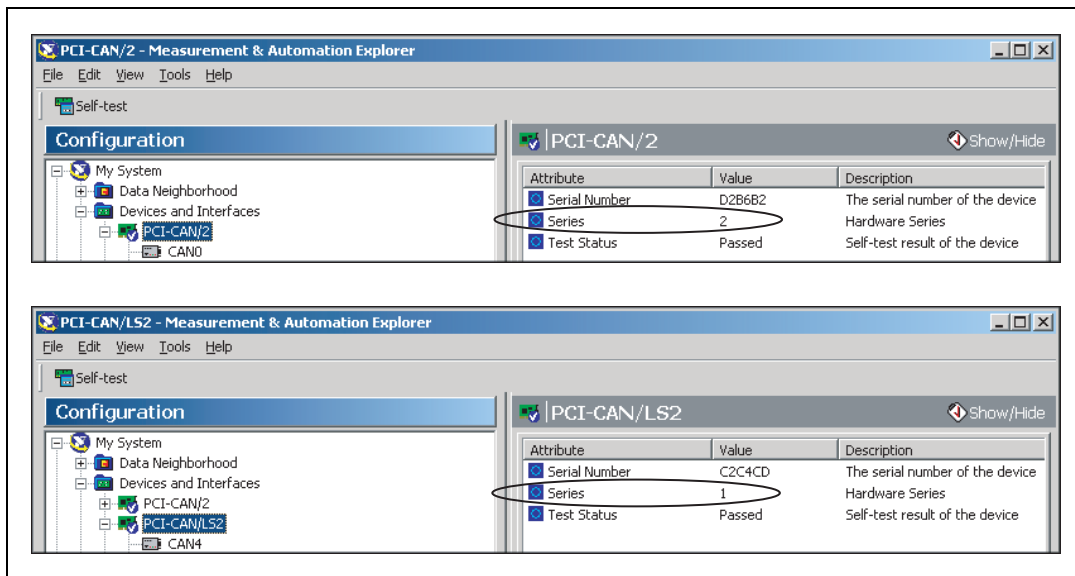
PCI-CAN/2 - Measurement & Automation Explorer

File Edit View Tools Help

Self-test

Configuration

My System
Data Neighborhood
Devices and Interfaces
PCI-CAN/2
CAN0

PCI-CAN/2

Show/Hide

| Attribute | Value | Description |
|---|---|---|
| Serial Number | D2B6B2 | The serial number of the device |
| Series | 2 | Hardware Series |
| Test Status | Passed | Self-test result of the device |

PCI-CAN/LS2 - Measurement & Automation Explorer

File Edit View Tools Help

Self-test

Configuration

My System
Data Neighborhood
Devices and Interfaces
PCI-CAN/2
PCI-CAN/LS2
CAN4

PCI-CAN/LS2

Show/Hide

| Attribute | Value | Description |
|---|---|---|
| Serial Number | C2C4CD | The serial number of the device |
| Series | 1 | Hardware Series |
| Test Status | Passed | Self-test result of the device |